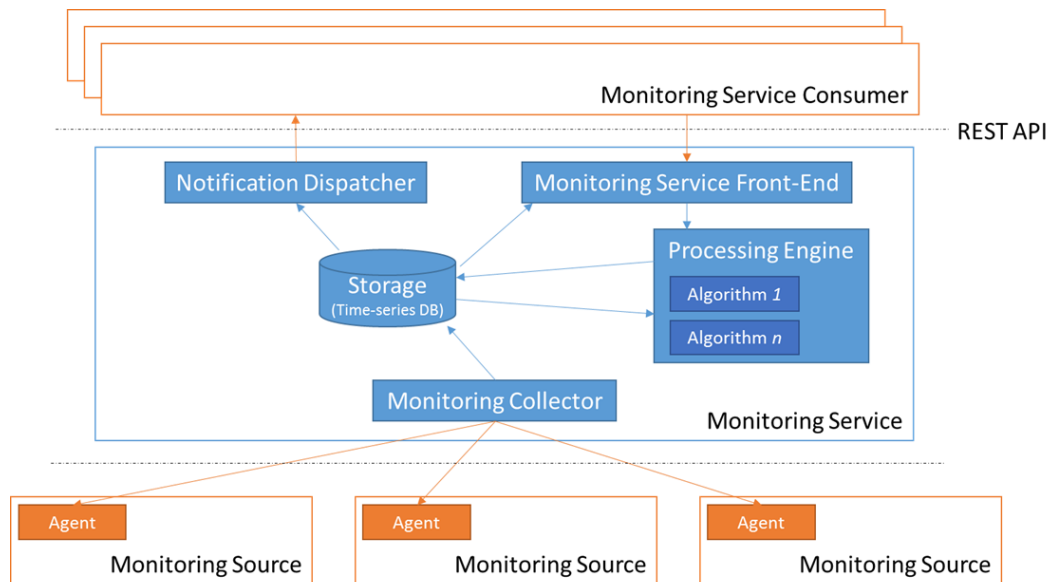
Monitoring Service Consumer

REST API

Notification Dispatcher

Monitoring Service Front-End

Processing Engine

Storage
(Time-series DB)

Algorithm *1*

Algorithm *n*

Monitoring Collector

Monitoring Service

Agent

Monitoring Source

Agent

Monitoring Source

Agent

Monitoring Source